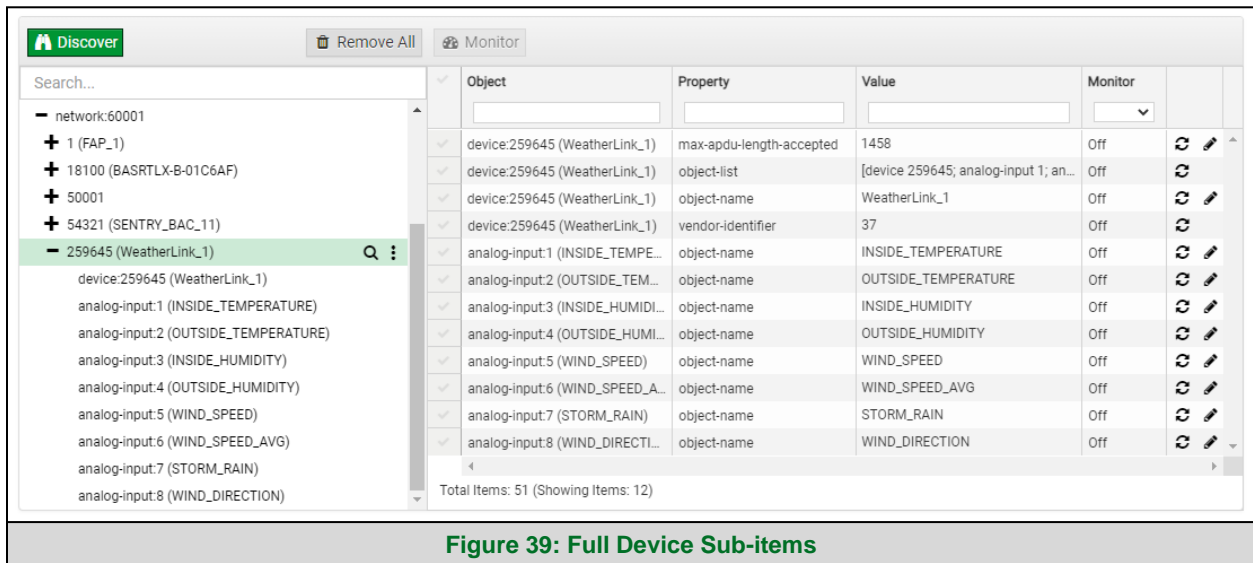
Discover
Remove All
Monitor

Search...
network:60001
1 (FAP_1)
18100 (BASRTLX-B-01C6AF)
50001
54321 (SENTRY_BAC_11)
259645 (WeatherLink_1)
device:259645 (WeatherLink_1)
analog-input:1 (INSIDE_TEMPERATURE)
analog-input:2 (OUTSIDE_TEMPERATURE)
analog-input:3 (INSIDE_HUMIDITY)
analog-input:4 (OUTSIDE_HUMIDITY)
analog-input:5 (WIND_SPEED)
analog-input:6 (WIND_SPEED_AVG)
analog-input:7 (STORM_RAIN)
analog-input:8 (WIND_DIRECTION)

| Object | Property | Value | Monitor |
|---|---|---|---|
| device:259645 (WeatherLink_1) | max-apdu-length-accepted | 1458 | Off |
| device:259645 (WeatherLink_1) | object-list | [device 259645; analog-input 1; an... | Off |
| device:259645 (WeatherLink_1) | object-name | WeatherLink_1 | Off |
| device:259645 (WeatherLink_1) | vendor-identifier | 37 | Off |
| analog-input:1 (INSIDE_TEMPE... | object-name | INSIDE_TEMPERATURE | Off |
| analog-input:2 (OUTSIDE_TEM... | object-name | OUTSIDE_TEMPERATURE | Off |
| analog-input:3 (INSIDE_HUMIDI... | object-name | INSIDE_HUMIDITY | Off |
| analog-input:4 (OUTSIDE_HUMI... | object-name | OUTSIDE_HUMIDITY | Off |
| analog-input:5 (WIND_SPEED) | object-name | WIND_SPEED | Off |
| analog-input:6 (WIND_SPEED_A... | object-name | WIND_SPEED_AVG | Off |
| analog-input:7 (STORM_RAIN) | object-name | STORM_RAIN | Off |
| analog-input:8 (WIND_DIRECTI... | object-name | WIND_DIRECTION | Off |

Total Items: 51 (Showing Items: 12)

Figure 39: Full Device Sub-items